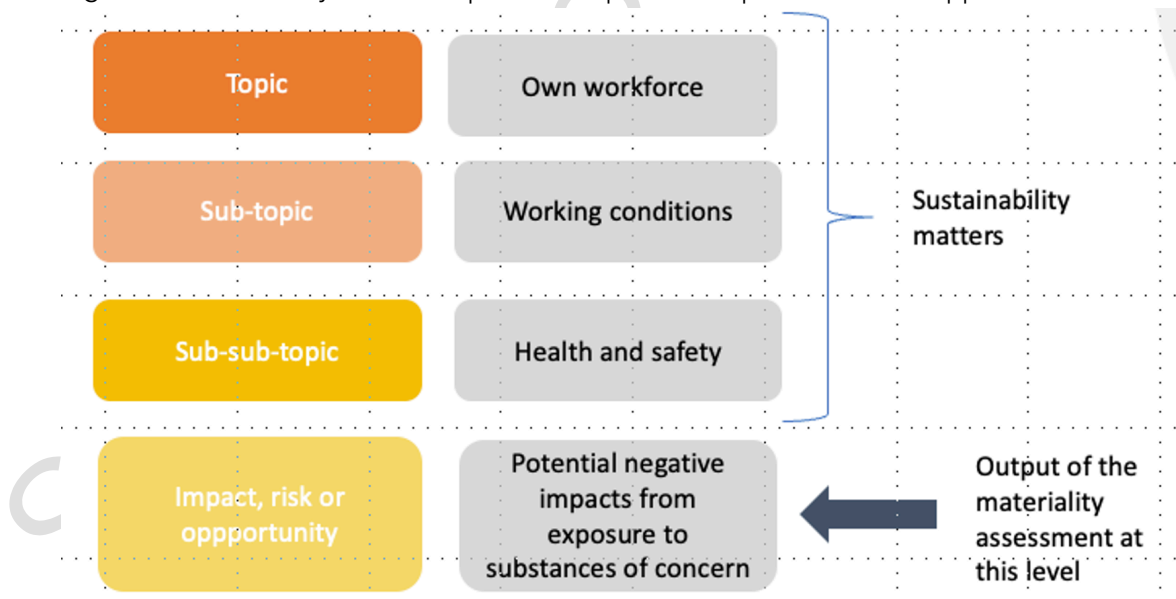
| | |
|---|---|
| Topic | Own workforce |
| Sub-topic | Working conditions |
| Sub-sub-topic | Health and safety |
| Impact, risk or oppportunity | Potential negative impacts from exposure to substances of concern |

Sustainability matters

Output of the materiality assessment at this level